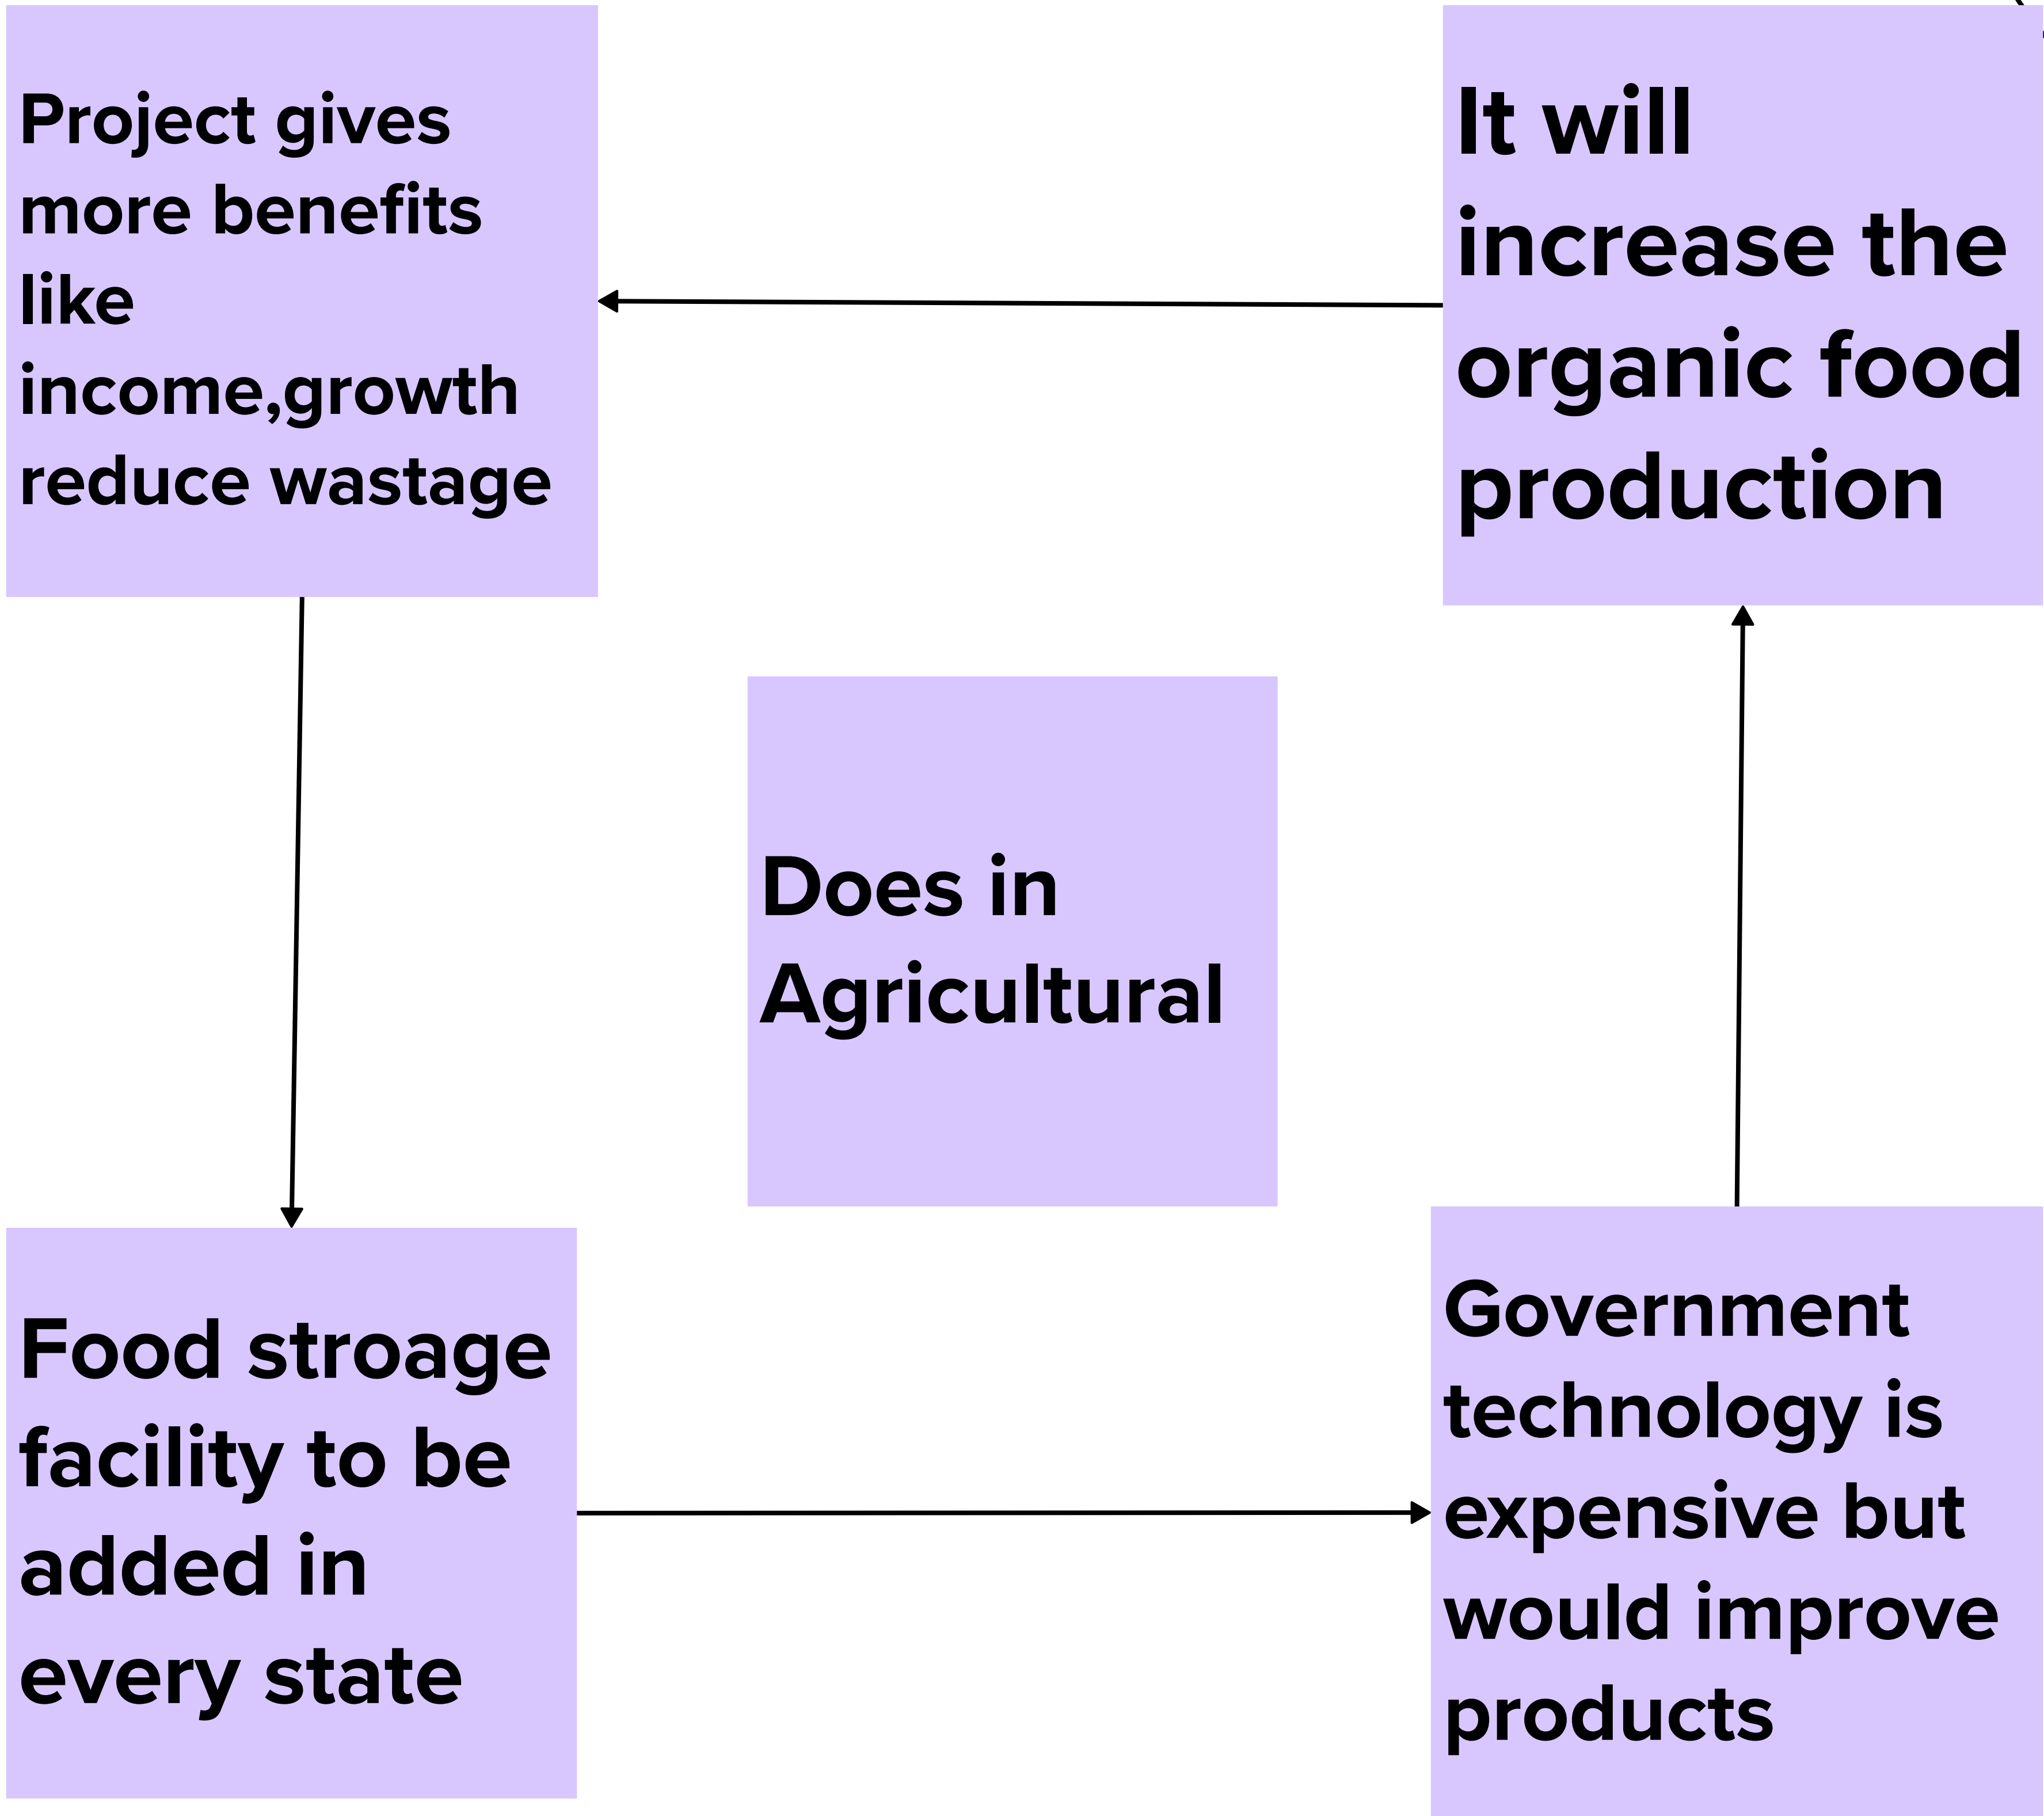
Project gives more benefits like income,growth reduce wastage

It will increase the organic food production

Does in Agricultural

Food stroage facility to be added in every state

Government technology is expensive but would improve products